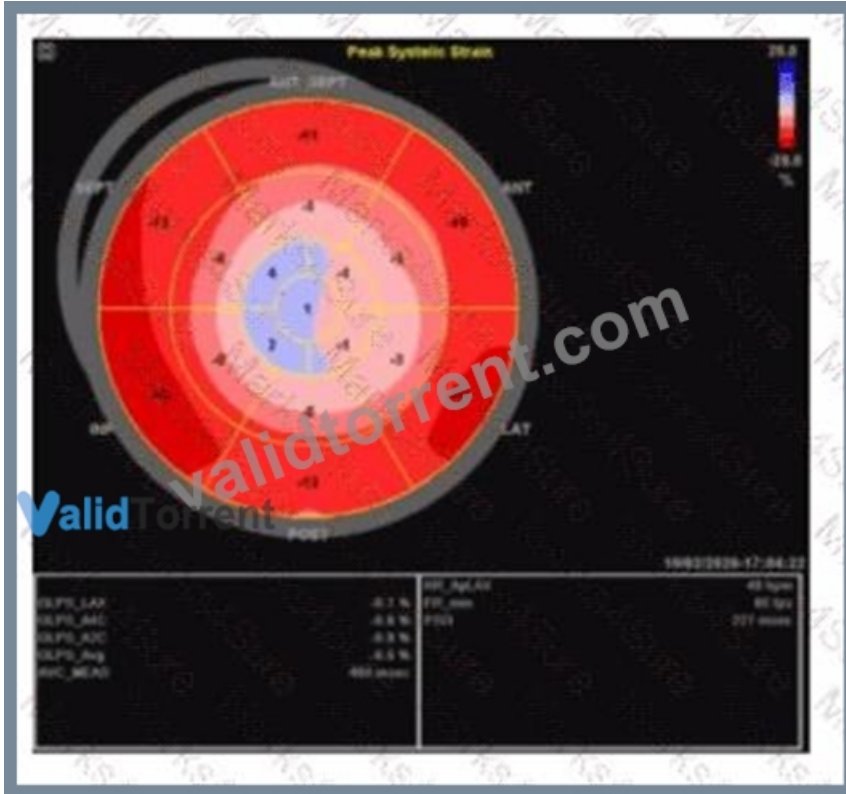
Peak Systolic Strain

25.0

-25.0
%

ANT_SEPT
SEPT
ANT
INF
LAT
POST

-11
-11
-10
-4
-4
-4
-5
-3
2
1
-1
-3
-4
-12
-8
-11

Validtorrent.com
ValidTorrent

19/03/2020-17:04:22

GLPS_LAX -8.1 %
GLPS_A4C -6.6 %
GLPS_A2C -5.9 %
GLPS_Avg -6.5 %
AVC_MEAS 460 msec

HR_ApLAX 45 bpm
FR_mean 60 fps
PSD 227 msec